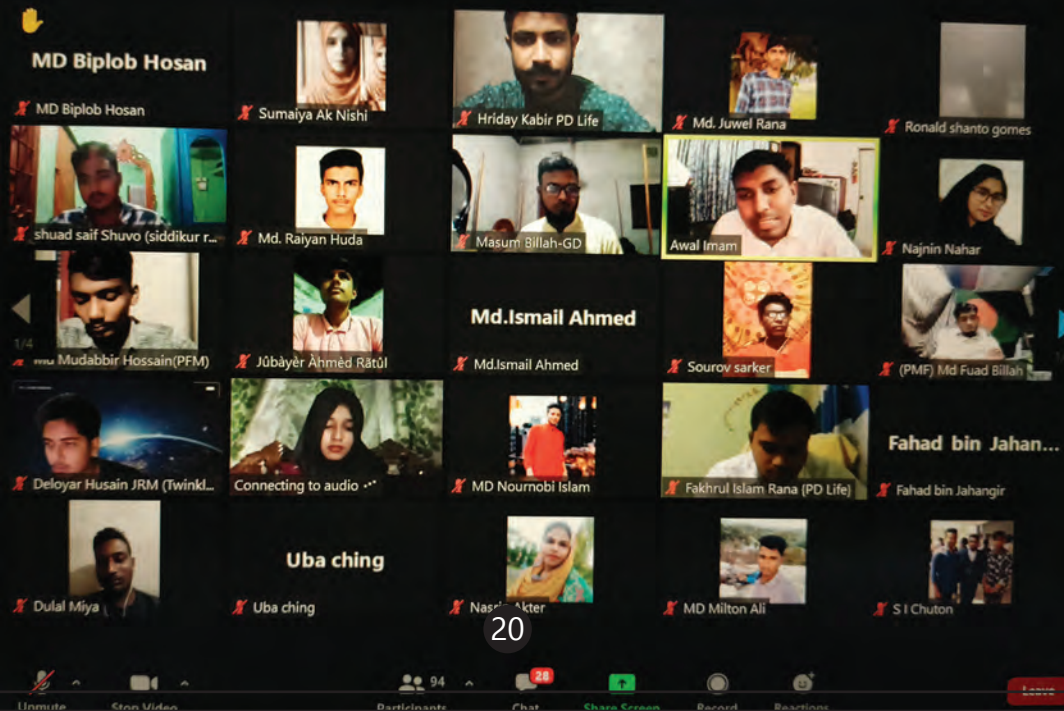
MD Biplob Hosan

MD Biplob Hosan

Sumaiya Ak Nishi

Hriday Kabir PD Life

Md. Juwel Rana

Ronald shanto gomes

shuad saif Shuvo (siddikur r...

Md. Raiyan Huda

Masum Billah-GD

Awal Imam

Najnin Nahar

1/4

Md Mudabbir Hossain(PFM)

Jûbàyèr Àhmêd Rãtûl

Md.Ismail Ahmed

Md.Ismail Ahmed

Sourov sarker

(PMF) Md Fuad Billah

Deloyar Husain JRM (Twinkl...

Connecting to audio

MD Nournobi Islam

Fakhrul Islam Rana (PD Life)

Fahad bin Jahan...

Fahad bin Jahangir

Dulal Miya

Uba ching

Uba ching

Nasri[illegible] Akter

MD Milton Ali

S I Chuton

20

Unmute

Stop Video

94

Participants

28

Chat

Share Screen

Record

Reactions

Leave